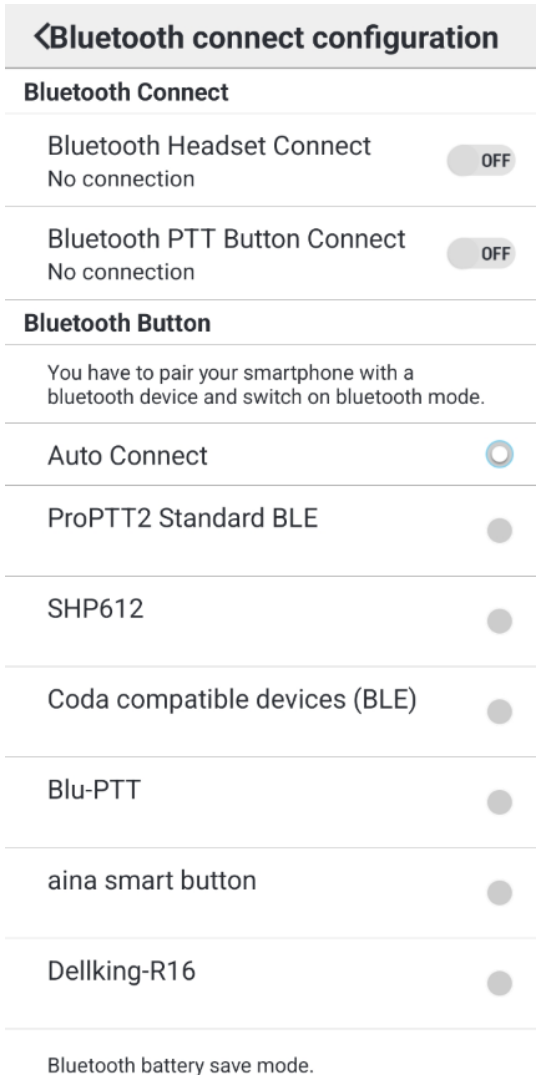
<Bluetooth connect configuration

Bluetooth Connect

Bluetooth Headset Connect
No connection
OFF

Bluetooth PTT Button Connect
No connection
OFF

Bluetooth Button

You have to pair your smartphone with a bluetooth device and switch on bluetooth mode.

Auto Connect

ProPTT2 Standard BLE

SHP612

Coda compatible devices (BLE)

Blu-PTT

aina smart button

Dellking-R16

Bluetooth battery save mode.